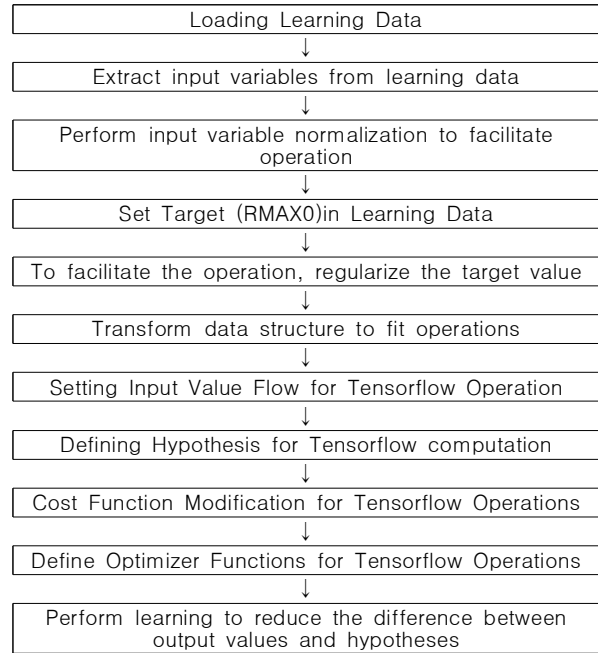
Loading Learning Data

Extract input variables from learning data

Perform input variable normalization to facilitate operation

Set Target (RMAX0)in Learning Data

To facilitate the operation, regularize the target value

Transform data structure to fit operations

Setting Input Value Flow for Tensorflow Operation

Defining Hypothesis for Tensorflow computation

Cost Function Modification for Tensorflow Operations

Define Optimizer Functions for Tensorflow Operations

Perform learning to reduce the difference between output values and hypotheses